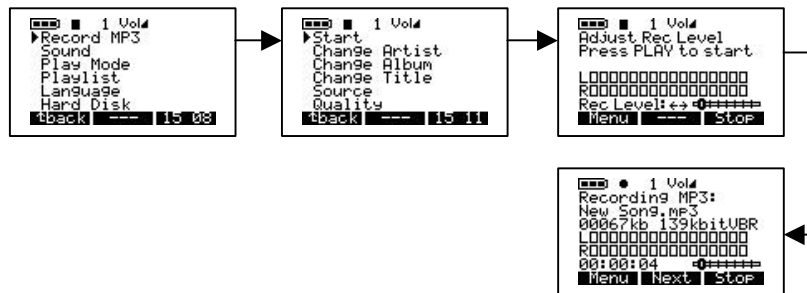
1 Vol
▶Record MP3
Sound
Play Mode
Playlist
Language
Hard Disk
↑back --- 15 08

1 Vol
▶Start
Change Artist
Change Album
Change Title
Source
Quality
↑back --- 15 11

1 Vol
Adjust Rec Level
Press PLAY to start

LOOOOOOOOOOOOOOO
ROOOOOOOOOOOOOOO
Rec Level:↔
Menu --- Stop

1 Vol
Recording MP3:
New Song.mp3
00067kb 139kbitVBR
LOOOOOOOOOOOOOOO
ROOOOOOOOOOOOOOO
00:00:04
Menu Next Stop